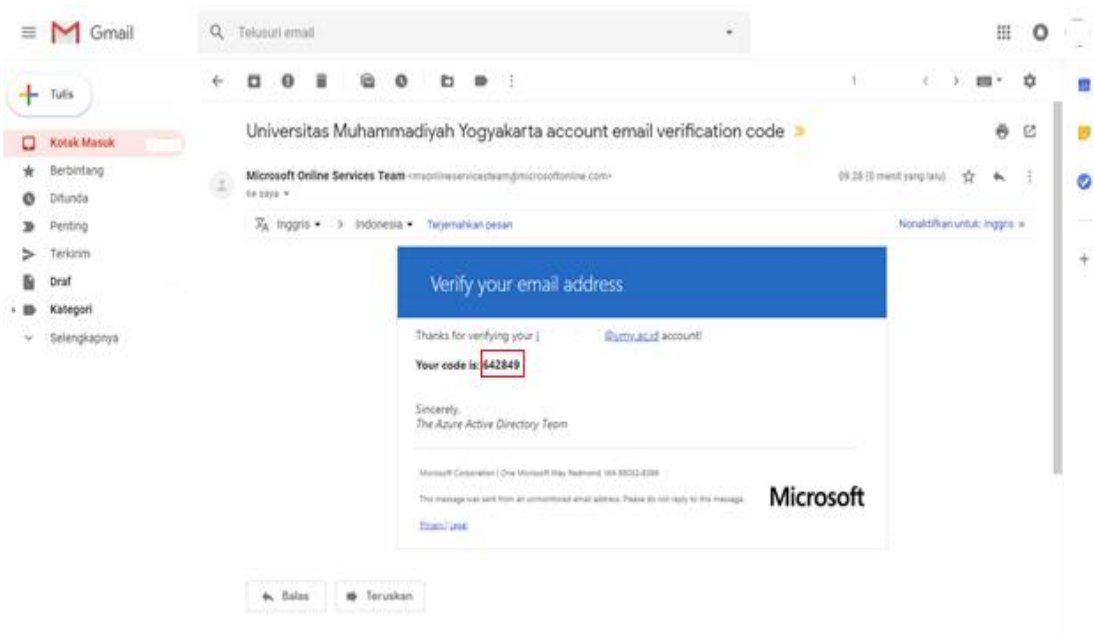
Gmail

Telusuri email

Tulis

Kotak Masuk
Berbintang
Ditunda
Penting
Terkirim
Draf
Kategori
Selengkapnya

1

Universitas Muhammadiyah Yogyakarta account email verification code

Microsoft Online Services Team <msonlineservicesteam@microsoftonline.com>
ke saya

09.28 (0 menit yang lalu)

Inggris > Indonesia Terjemahkan pesan

Nonaktifkan untuk: Inggris

Verify your email address

Thanks for verifying your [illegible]@umy.ac.id account!

Your code is: 642849

Sincerely,
The Azure Active Directory Team

Microsoft Corporation | One Microsoft Way Redmond, WA 98052-6399

This message was sent from an unmonitored email address. Please do not reply to this message.

Privacy | Legal

Microsoft

Balas

Teruskan